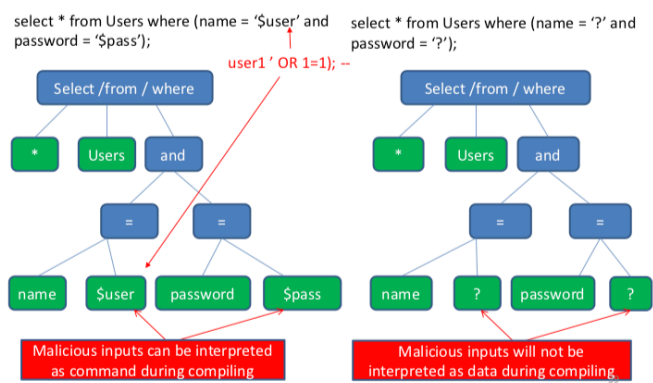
select * from Users where (name = '$user' and password = '$pass');

user1 ' OR 1=1); --

Select /from / where

*

Users

and

=

=

name

$user

password

$pass

Malicious inputs can be interpreted as command during compiling

select * from Users where (name = '?' and password = '?');

Select /from / where

*

Users

and

=

=

name

?

password

?

Malicious inputs will not be interpreted as data during compiling